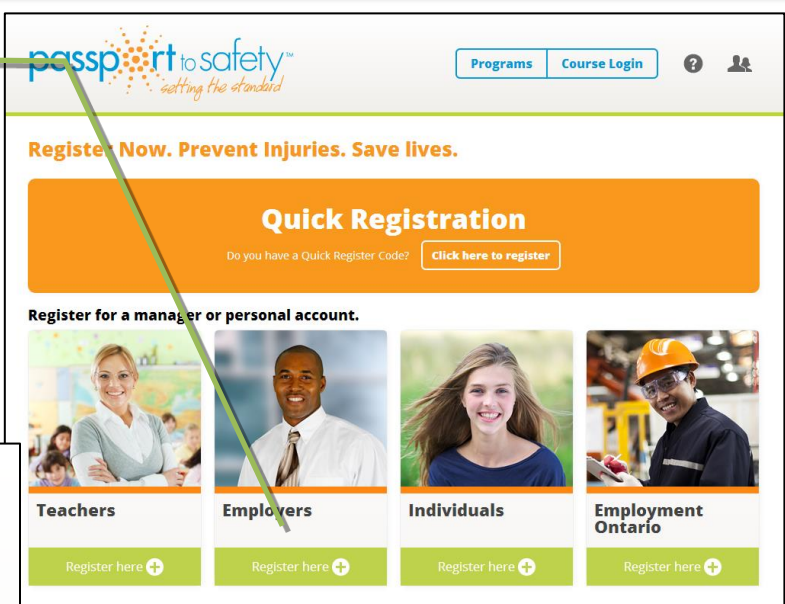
passport to safety™ setting the standard

Programs | Course Login

Register Now. Prevent Injuries. Save lives.

Quick Registration

Do you have a Quick Register Code? Click here to register

Register for a manager or personal account.

Teachers

Register here

Employers

Register here

Individuals

Register here

Employment Ontario

Register here